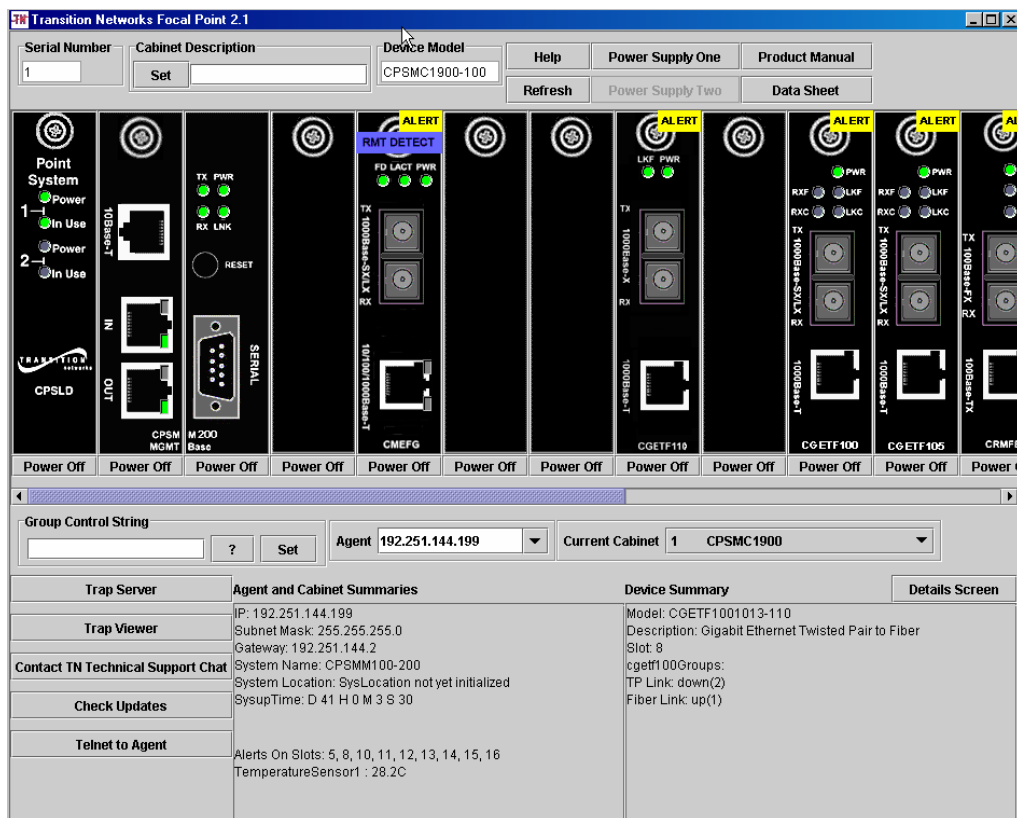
TN Transition Networks Focal Point 2.1

Serial Number
1
Cabinet Description
Set
Device Model
CPSMC1900-100
Help
Power Supply One
Product Manual
Refresh
Power Supply Two
Data Sheet

Point System
1 Power
In Use
2 Power
In Use
TRANSITION networks
CPSLD

10Base-T
IN
OUT
CPSM MGMT

TX PWR
RX LNK
RESET
SERIAL
M 200 Base

ALERT
RMT DETECT
FD LACT PWR
TX
1000Base-SX/LX
RX
10/100/1000Base-T
CMEFG

ALERT
LKF PWR
TX
1000Base-X
RX
1000Base-T
CGETF110

ALERT
PWR
RXF LKF
RXC LKC
TX
1000Base-SX/LX
RX
1000Base-T
CGETF100

ALERT
PWR
RXF LKF
RXC LKC
TX
1000Base-SX/LX
RX
1000Base-T
CGETF105

AL
TX
100Base-FX
RX
100Base-TX
CRMF

Power Off
Power Off
Power Off
Power Off
Power Off
Power Off
Power Off
Power Off
Power Off
Power Off
Power Off
Power O

Group Control String
?
Set
Agent 192.251.144.199
Current Cabinet 1 CPSMC1900

Trap Server
Trap Viewer
Contact TN Technical Support Chat
Check Updates
Telnet to Agent

Agent and Cabinet Summaries
IP: 192.251.144.199
Subnet Mask: 255.255.255.0
Gateway: 192.251.144.2
System Name: CPSMM100-200
System Location: SysLocation not yet initialized
SysupTime: D 41 H 0 M 3 S 30

Alerts On Slots: 5, 8, 10, 11, 12, 13, 14, 15, 16
TemperatureSensor1 : 28.2C

Device Summary
Details Screen
Model: CGETF1001013-110
Description: Gigabit Ethernet Twisted Pair to Fiber
Slot: 8
cgetf100Groups:
TP Link: down(2)
Fiber Link: up(1)